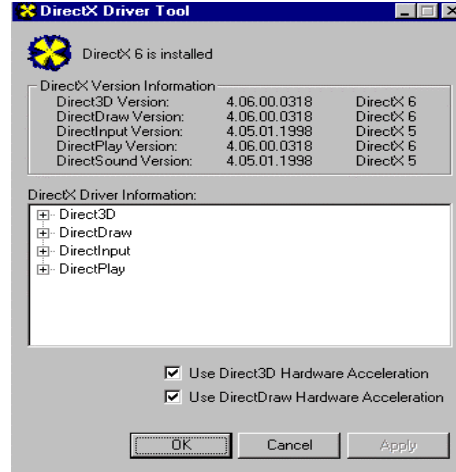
DirectX Driver Tool

DirectX 6 is installed

DirectX Version Information

| | | |
|---|---|---|
| Direct3D Version: | 4.06.00.0318 | DirectX 6 |
| DirectDraw Version: | 4.06.00.0318 | DirectX 6 |
| DirectInput Version: | 4.05.01.1998 | DirectX 5 |
| DirectPlay Version: | 4.06.00.0318 | DirectX 6 |
| DirectSound Version: | 4.05.01.1998 | DirectX 5 |

DirectX Driver Information:

Direct3D
DirectDraw
DirectInput
DirectPlay

Use Direct3D Hardware Acceleration
Use DirectDraw Hardware Acceleration

OK
Cancel
Apply